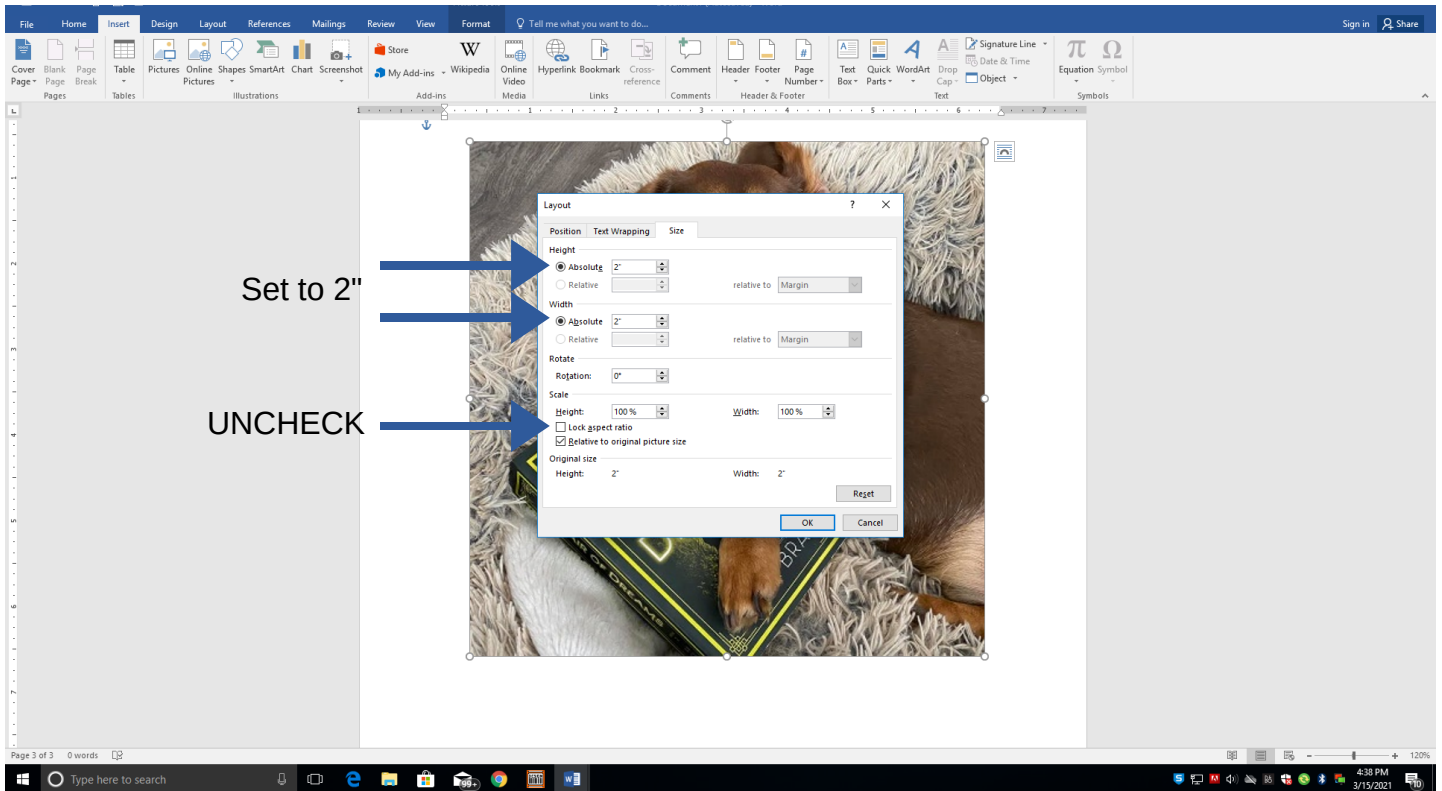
File Home Insert Design Layout References Mailings Review View Format Tell me what you want to do...

Sign in Share

Cover Page Blank Page Page Break
Pages
Table
Tables
Pictures Online Pictures Shapes SmartArt Chart Screenshot
Illustrations
Store
My Add-ins Wikipedia
Add-ins
Online Video
Media
Hyperlink Bookmark Cross-reference
Links
Comment
Comments
Header Footer Page Number
Header & Footer
Text Box Quick Parts WordArt Drop Cap Signature Line Date & Time Object
Text
Equation Symbol
Symbols

Layout ? ×

Position Text Wrapping Size

Height
Absolute 2"
Relative relative to Margin
Width
Absolute 2"
Relative relative to Margin
Rotate
Rotation: 0°
Scale
Height: 100 % Width: 100 %
Lock aspect ratio
Relative to original picture size
Original size
Height: 2" Width: 2"
Reset
OK Cancel

Set to 2"

UNCHECK

Page 3 of 3 0 words

120%

Type here to search

4:38 PM
3/15/2021